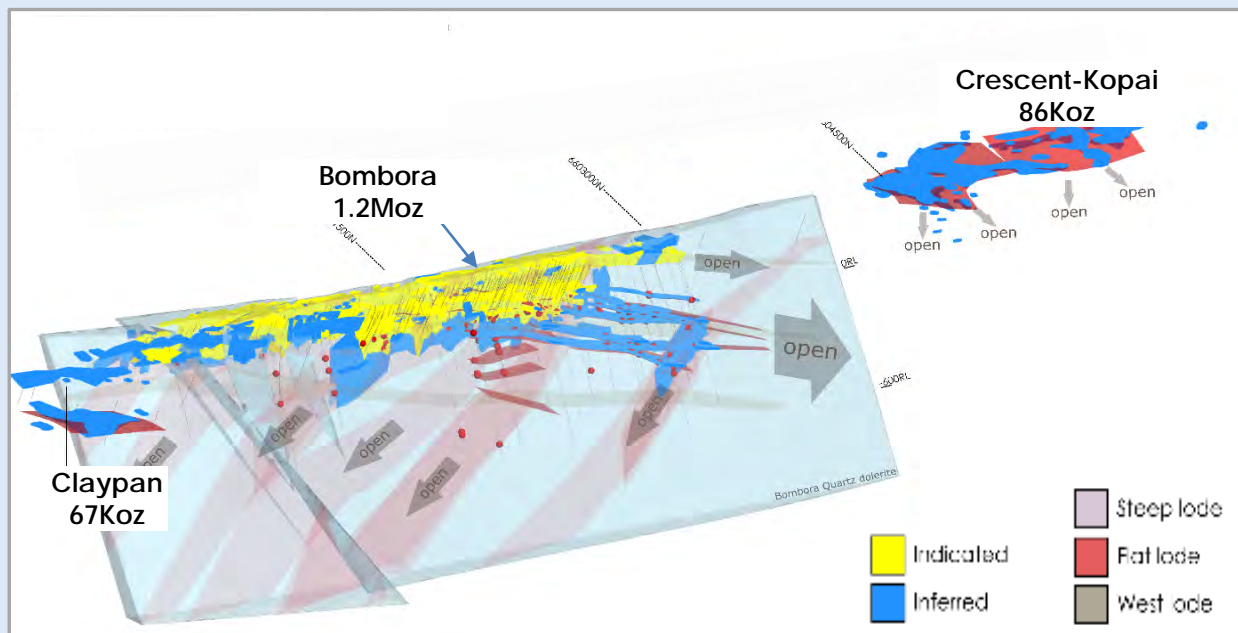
Crescent-Kopai
86Koz

Bombora
1.2Moz

6603000N

6604500N

5?0N

0RL

-500RL

open

open

open

open

open

open

open

open

open

open

open

Claypan
67Koz

Bombora Quartz dolerite

Indicated

Inferred

Steep lode

Flat lode

West lode